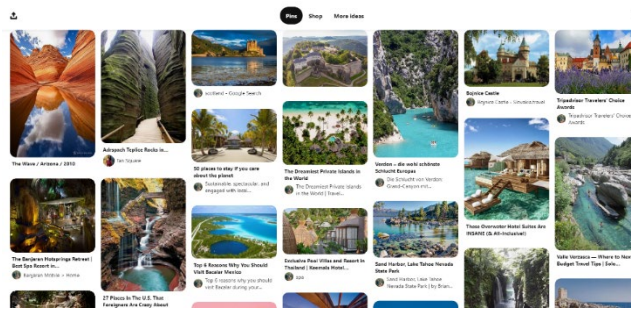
Pins Shop More ideas

The Wave / Arizona / 2010

Adrspach Teplice Rocks in...
Dan Squares

ecoland - Google Search

50 places to stay if you care about the planet
Sustainable, spectacular, and engaged with easi...

The Dreamiest Private Islands in the World
The Dreamiest Private Islands in the World | Forbes...

Verdon – die wohl schönste Schlucht Europas
Die Schlucht von Verdon! Grand-Canyon mit...

Bojnice Castle
Bojnice Castle - Slovakia travel

Tripadvisor Travelers' Choice Awards
Tripadvisor Travelers' Choice Awards

The Banjaran Hotsprings Retreat | Best Spa Resort in...
Banjaran Hotels + Home

27 Places In The U.S. That Foreigners Are Crazy About

Top 6 Reasons Why You Should Visit Bacalar Mexico
Top 6 reasons why you should visit Bacalar during your...

Exclusive Pool Villas and Resort in Thailand | Keemala Hotel...
ops

Sand Harbor, Lake Tahoe Nevada State Park
Sand Harbor, Lake Tahoe Nevada State Park | Photo b...

These Overwater Hotel Suites Are INSANE (& All-Inclusive!)

Valle Verzasca – Where to Now Budget Travel Tips | Solo...